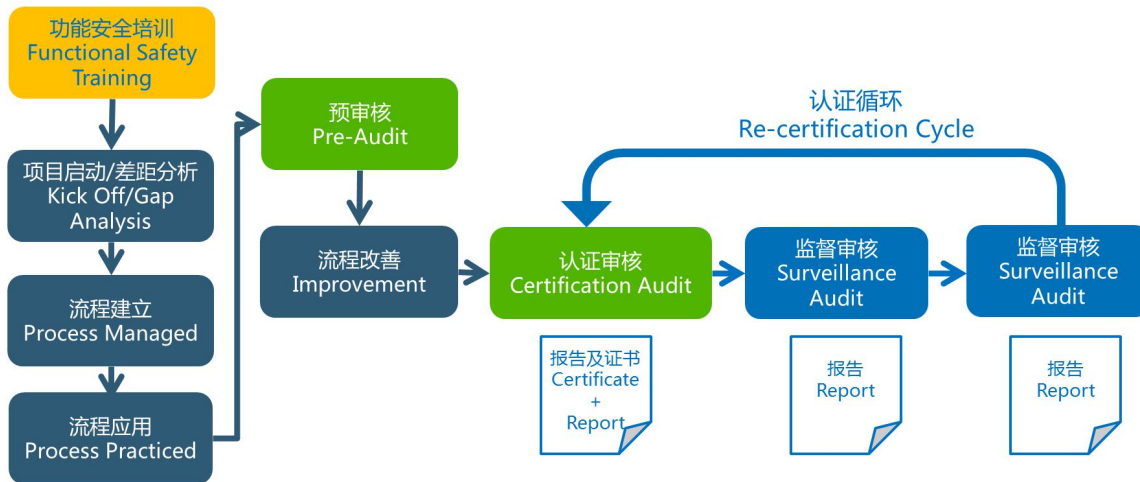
功能安全培训
Functional Safety Training

项目启动/差距分析
Kick Off/Gap Analysis

流程建立
Process Managed

流程应用
Process Practiced

预审核
Pre-Audit

流程改善
Improvement

认证循环
Re-certification Cycle

认证审核
Certification Audit

报告及证书
Certificate
+
Report

监督审核
Surveillance Audit

报告
Report

监督审核
Surveillance Audit

报告
Report